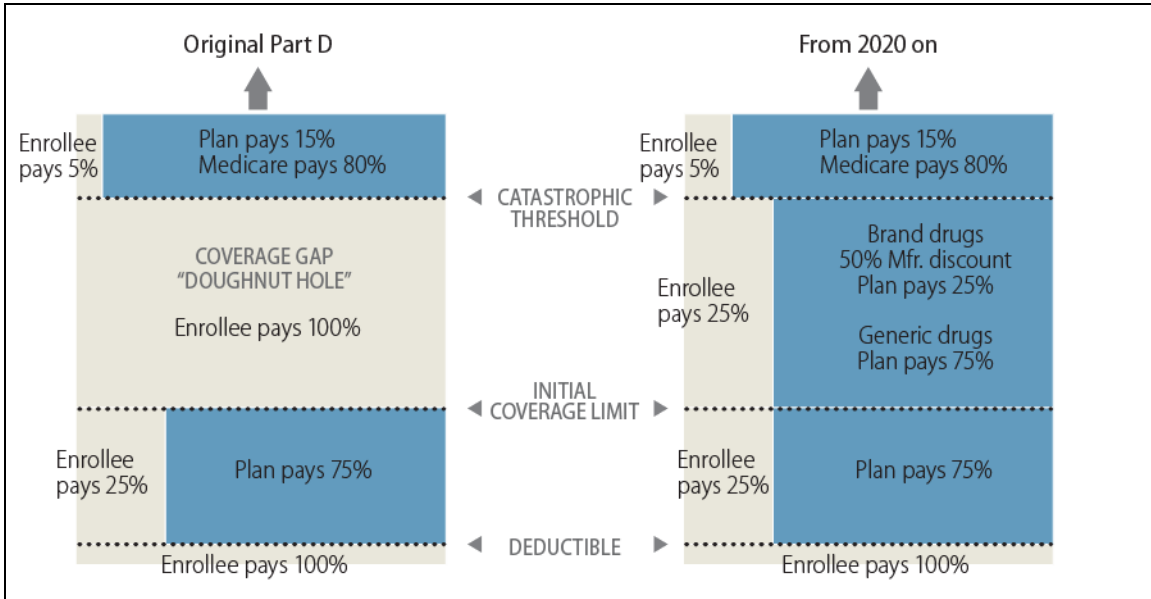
Original Part D

From 2020 on

Enrollee pays 5%

Plan pays 15%
Medicare pays 80%

CATASTROPHIC THRESHOLD

Enrollee pays 5%

Plan pays 15%
Medicare pays 80%

COVERAGE GAP
"DOUGHNUT HOLE"

Enrollee pays 100%

Enrollee pays 25%

Brand drugs
50% Mfr. discount
Plan pays 25%

Generic drugs
Plan pays 75%

INITIAL COVERAGE LIMIT

Enrollee pays 25%

Plan pays 75%

Enrollee pays 25%

Plan pays 75%

DEDUCTIBLE

Enrollee pays 100%

Enrollee pays 100%